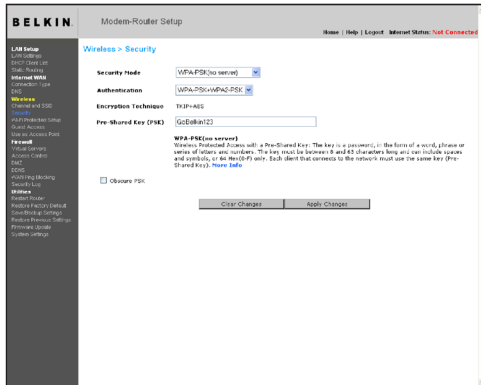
BELKIN. Modem-Router Setup

Home | Help | Logout Internet Status: Not Connected

LAN Setup
LAN Settings
DHCP Client List
Static Routing
Internet WAN
Connection Type
DNS
Wireless
Channel and SSID
Security
WiFi Protected Setup
Guest Access
Use as Access Point
Firewall
Virtual Servers
Access Control
DMZ
DDNS
WAN Ping Blocking
Security Log
Utilities
Restart Router
Restore Factory Default
Save/Backup Settings
Restore Previous Settings
Firmware Update
System Settings

Wireless > Security

Security Mode WPA-PSK(no server)

Authentication WPA-PSK+WPA2-PSK

Encryption Technique TKIP+AES

Pre-Shared Key (PSK) GoBelkin123

WPA-PSK(no server)
Wireless Protected Access with a Pre-Shared Key: The key is a password, in the form of a word, phrase or series of letters and numbers. The key must be between 8 and 63 characters long and can include spaces and symbols, or 64 Hex(0-F) only. Each client that connects to the network must use the same key (Pre-Shared Key). More Info

Obscure PSK

Clear Changes Apply Changes